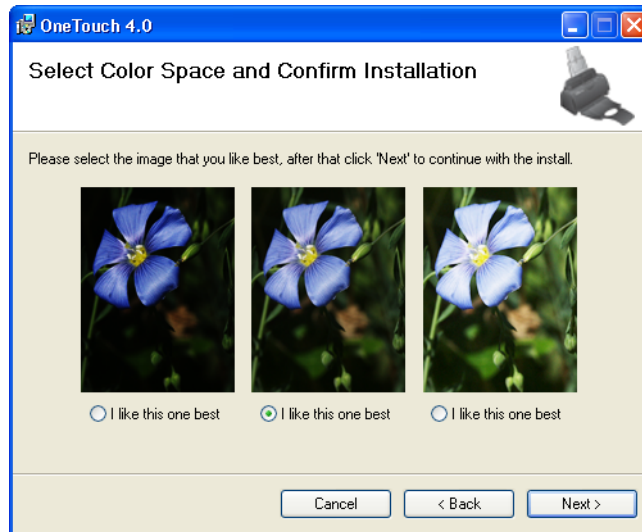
OneTouch 4.0

Select Color Space and Confirm Installation

Please select the image that you like best, after that click 'Next' to continue with the install.

I like this one best

I like this one best

I like this one best

Cancel

< Back

Next >